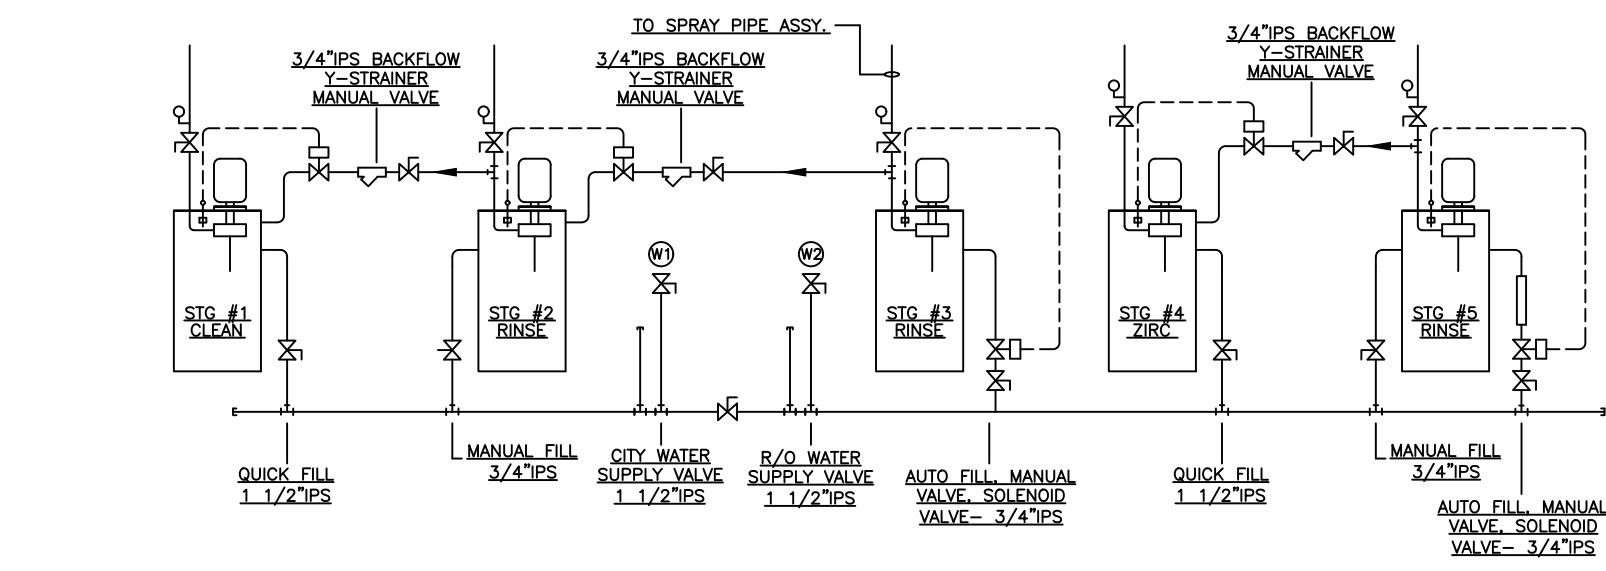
TO SPRAY PIPE ASSY.

3/4"IPS BACKFLOW
Y-STRAINER
MANUAL VALVE

3/4"IPS BACKFLOW
Y-STRAINER
MANUAL VALVE

3/4"IPS BACKFLOW
Y-STRAINER
MANUAL VALVE

STG #1
CLEAN

STG #2
RINSE

W1

W2

STG #3
RINSE

STG #4
ZIRC

STG #5
RINSE

QUICK FILL
1 1/2"IPS

MANUAL FILL
3/4"IPS

CITY WATER
SUPPLY VALVE
1 1/2"IPS

R/O WATER
SUPPLY VALVE
1 1/2"IPS

AUTO FILL, MANUAL
VALVE, SOLENOID
VALVE- 3/4"IPS

QUICK FILL
1 1/2"IPS

MANUAL FILL
3/4"IPS

AUTO FILL, MANUAL
VALVE, SOLENOID
VALVE- 3/4"IPS